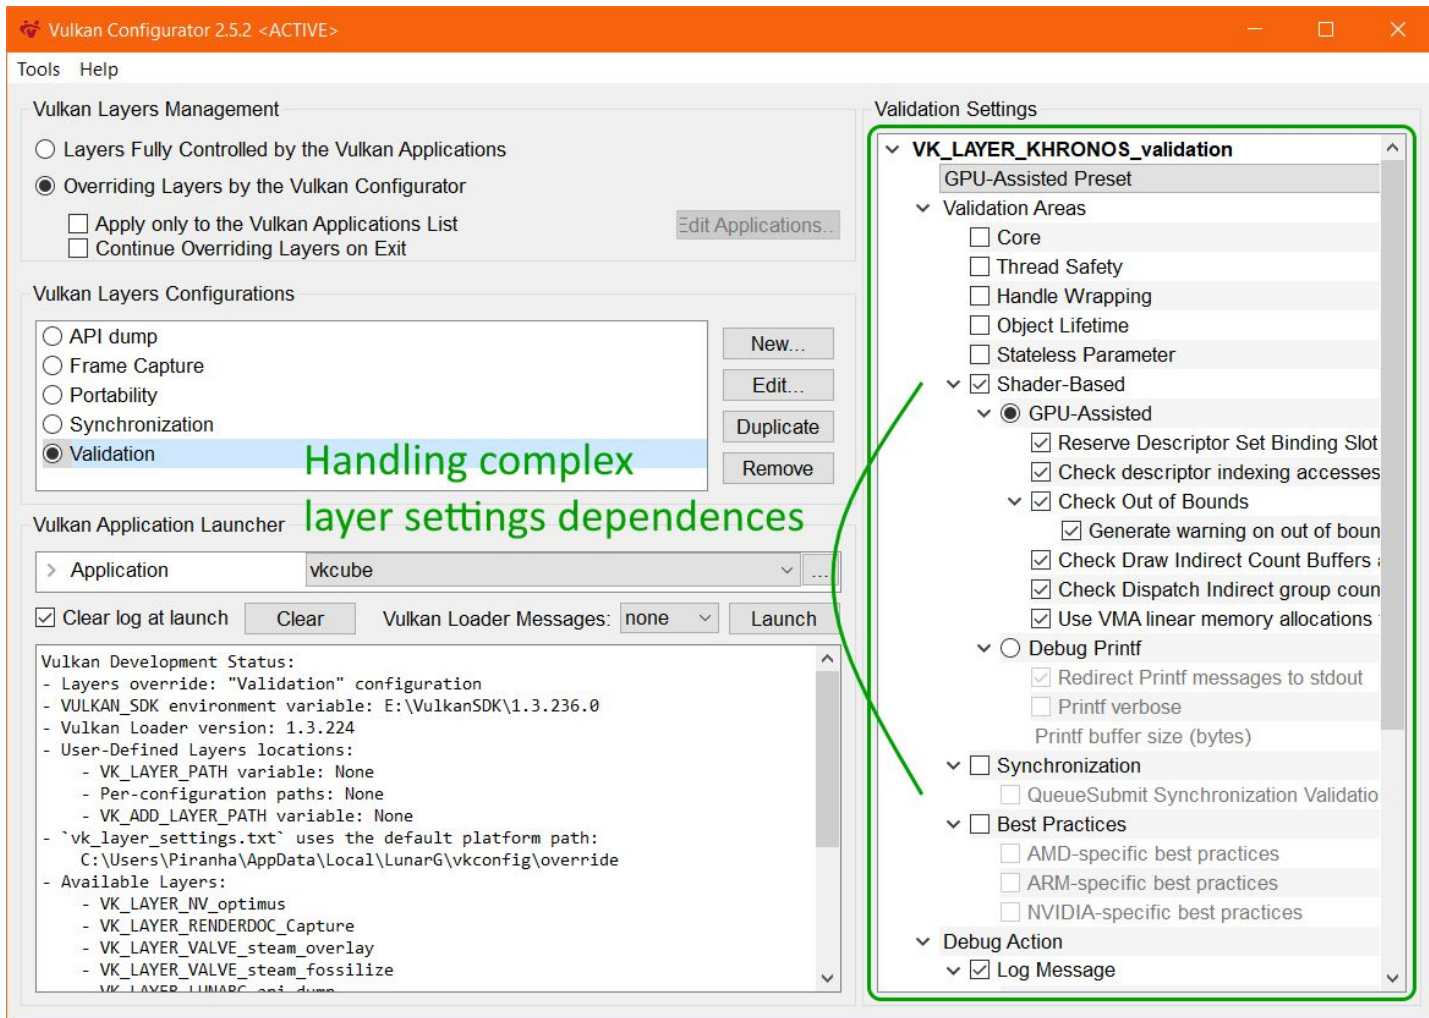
Vulkan Configurator 2.5.2 <ACTIVE>

Tools Help

Vulkan Layers Management

Layers Fully Controlled by the Vulkan Applications

Overriding Layers by the Vulkan Configurator

Apply only to the Vulkan Applications List

Continue Overriding Layers on Exit

Edit Applications...

Vulkan Layers Configurations

API dump
Frame Capture
Portability
Synchronization
Validation

New...
Edit...
Duplicate
Remove

Handling complex layer settings dependences

Vulkan Application Launcher

Application vkcube ...

Clear log at launch Clear Vulkan Loader Messages: none Launch

Vulkan Development Status:
- Layers override: "Validation" configuration
- VULKAN_SDK environment variable: E:\VulkanSDK\1.3.236.0
- Vulkan Loader version: 1.3.224
- User-Defined Layers locations:
  - VK_LAYER_PATH variable: None
  - Per-configuration paths: None
  - VK_ADD_LAYER_PATH variable: None
- `vk_layer_settings.txt` uses the default platform path:
  C:\Users\Piranha\AppData\Local\LunarG\vkconfig\override
- Available Layers:
  - VK_LAYER_NV_optimus
  - VK_LAYER_RENDERDOC_Capture
  - VK_LAYER_VALVE_steam_overlay
  - VK_LAYER_VALVE_steam_fossilize
  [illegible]

Validation Settings

VK_LAYER_KHRONOS_validation
GPU-Assisted Preset
Validation Areas
Core
Thread Safety
Handle Wrapping
Object Lifetime
Stateless Parameter
Shader-Based
GPU-Assisted
Reserve Descriptor Set Binding Slot
Check descriptor indexing accesses
Check Out of Bounds
Generate warning on out of boun
Check Draw Indirect Count Buffers
Check Dispatch Indirect group coun
Use VMA linear memory allocations
Debug Printf
Redirect Printf messages to stdout
Printf verbose
Printf buffer size (bytes)
Synchronization
QueueSubmit Synchronization Validatio
Best Practices
AMD-specific best practices
ARM-specific best practices
NVIDIA-specific best practices
Debug Action
Log Message